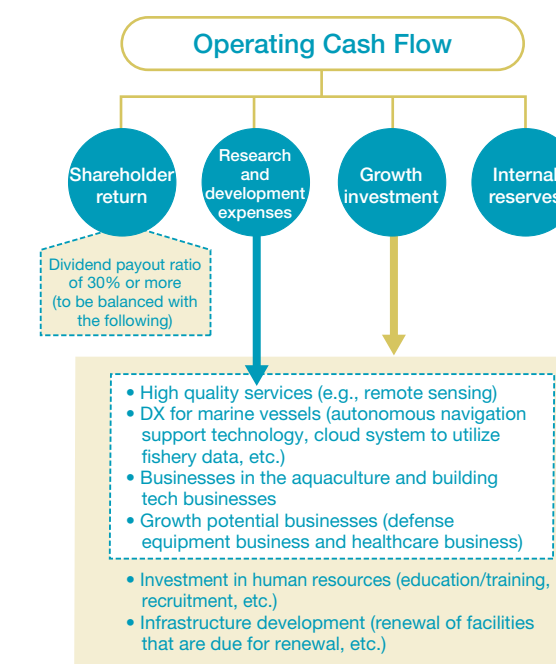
Operating Cash Flow

Shareholder return

Research and development expenses

Growth investment

Internal reserves

Dividend payout ratio of 30% or more (to be balanced with the following)

• High quality services (e.g., remote sensing)
• DX for marine vessels (autonomous navigation support technology, cloud system to utilize fishery data, etc.)
• Businesses in the aquaculture and building tech businesses
• Growth potential businesses (defense equipment business and healthcare business)

• Investment in human resources (education/training, recruitment, etc.)
• Infrastructure development (renewal of facilities that are due for renewal, etc.)